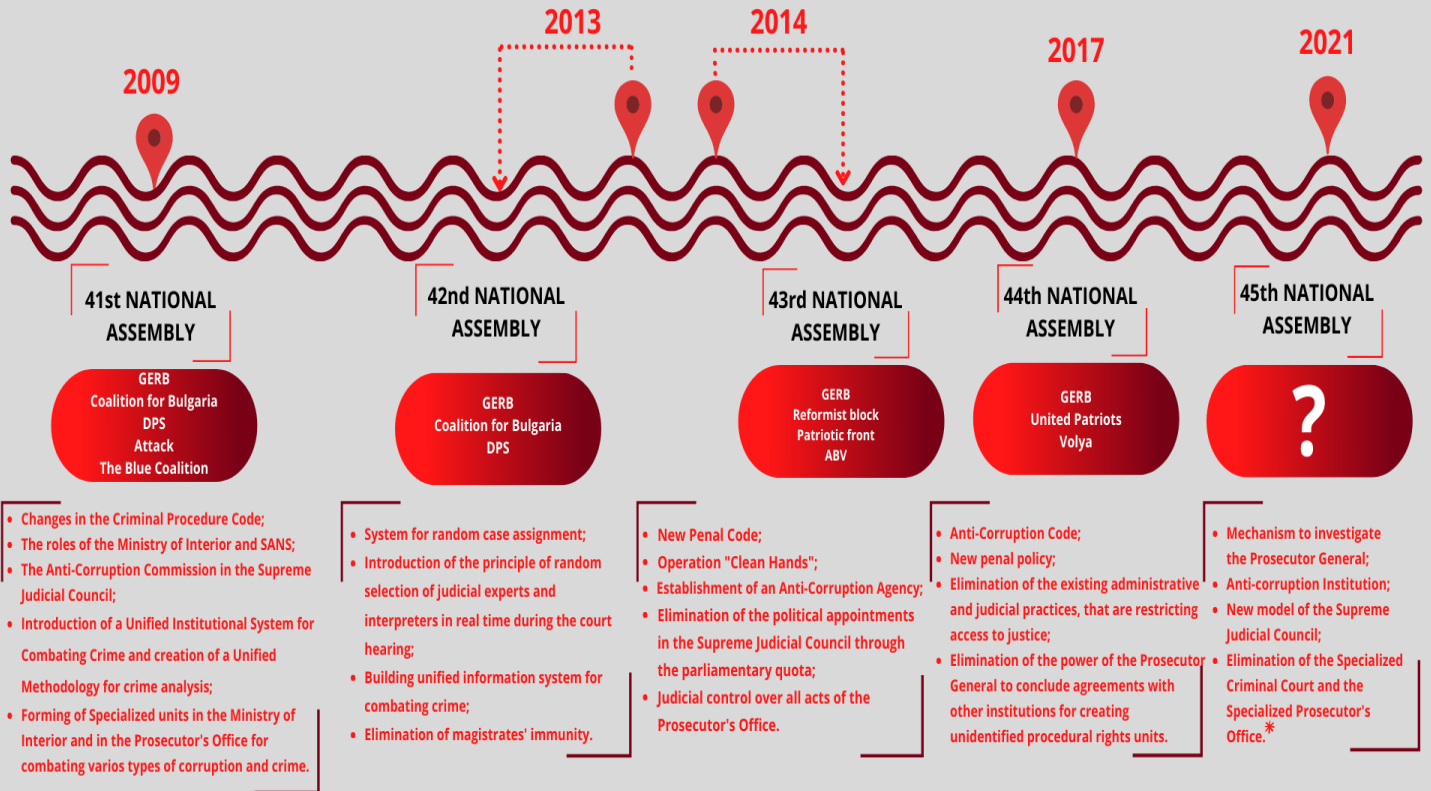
2009

2013

2014

2017

2021

41st NATIONAL ASSEMBLY

GERB
Coalition for Bulgaria
DPS
Attack
The Blue Coalition

- Changes in the Criminal Procedure Code;
- The roles of the Ministry of Interior and SANS;
- The Anti-Corruption Commission in the Supreme Judicial Council;
- Introduction of a Unified Institutional System for Combating Crime and creation of a Unified Methodology for crime analysis;
- Forming of Specialized units in the Ministry of Interior and in the Prosecutor's Office for combating varios types of corruption and crime.

42nd NATIONAL ASSEMBLY

GERB
Coalition for Bulgaria
DPS

- System for random case assignment;
- Introduction of the principle of random selection of judicial experts and interpreters in real time during the court hearing;
- Building unified information system for combating crime;
- Elimination of magistrates' immunity.

43rd NATIONAL ASSEMBLY

GERB
Reformist block
Patriotic front
ABV

- New Penal Code;
- Operation "Clean Hands";
- Establishment of an Anti-Corruption Agency;
- Elimination of the political appointments in the Supreme Judicial Council through the parliamentary quota;
- Judicial control over all acts of the Prosecutor's Office.

44th NATIONAL ASSEMBLY

GERB
United Patriots
Volya

- Anti-Corruption Code;
- New penal policy;
- Elimination of the existing administrative and judicial practices, that are restricting access to justice;
- Elimination of the power of the Prosecutor General to conclude agreements with other institutions for creating unidentified procedural rights units.

45th NATIONAL ASSEMBLY

?

- Mechanism to investigate the Prosecutor General;
- Anti-corruption Institution;
- New model of the Supreme Judicial Council;
- Elimination of the Specialized Criminal Court and the Specialized Prosecutor's Office.*